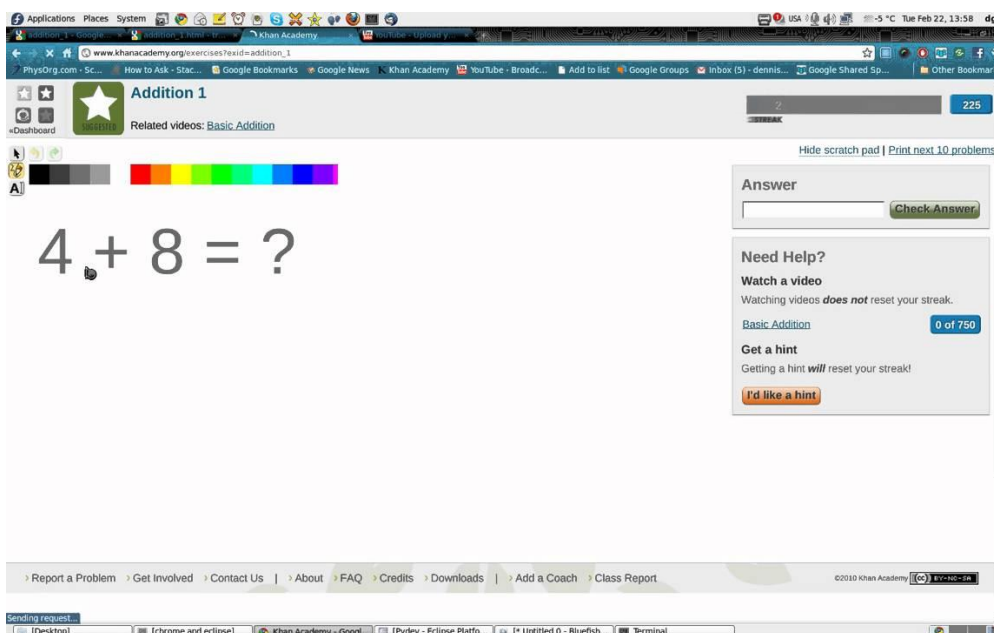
Applications Places System

USA -5 °C Tue Feb 22, 13:58 dc

addition_1 - Google... | addition_1.html - b... | Khan Academy | YouTube - Upload y...

www.khanacademy.org/exercises?exid=addition_1

PhysOrg.com - Sc... | How to Ask - Stac... | Google Bookmarks | Google News | Khan Academy | YouTube - Broadc... | Add to list | Google Groups | Inbox (5) - dennis... | Google Shared Sp... | Other Bookmarks

«Dashboard

SUGGESTED

Addition 1

Related videos: Basic Addition

2

STREAK

225

Hide scratch pad | Print next 10 problems

$4 + 8 = ?$

Answer

Check Answer

Need Help?

Watch a video

Watching videos does not reset your streak.

Basic Addition

0 of 750

Get a hint

Getting a hint will reset your streak!

I'd like a hint

› Report a Problem › Get Involved › Contact Us | › About › FAQ › Credits › Downloads | › Add a Coach › Class Report

©2010 Khan Academy (cc) BY-NC-SA

Sending request...

[Desktop] | [chrome and eclipse] | Khan Academy - Googl... | [Pydev - Eclipse Platfo... | [* Untitled 0 - Bluefish... | Terminal